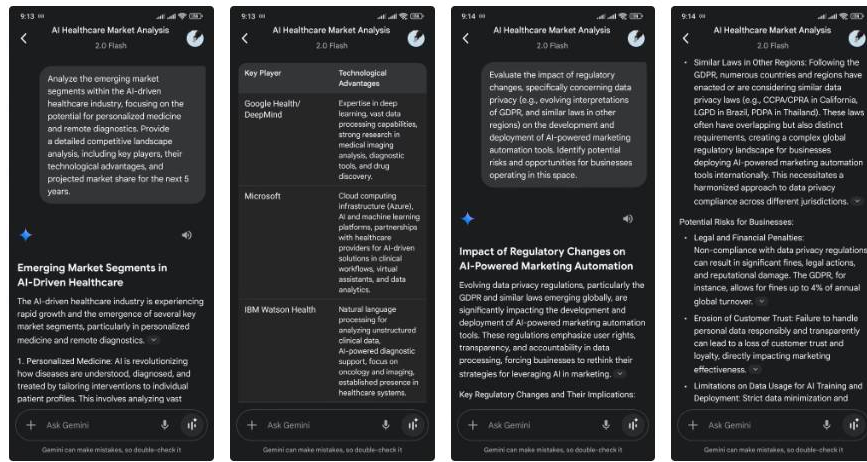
9:13

AI Healthcare Market Analysis
2.0 Flash

Analyze the emerging market segments within the AI-driven healthcare industry, focusing on the potential for personalized medicine and remote diagnostics. Provide a detailed competitive landscape analysis, including key players, their technological advantages, and projected market share for the next 5 years.

Emerging Market Segments in AI-Driven Healthcare

The AI-driven healthcare industry is experiencing rapid growth and the emergence of several key market segments, particularly in personalized medicine and remote diagnostics.

1. Personalized Medicine: AI is revolutionizing how diseases are understood, diagnosed, and treated by tailoring interventions to individual patient profiles. This involves analyzing vast

Ask Gemini

Gemini can make mistakes, so double-check it

9:13

AI Healthcare Market Analysis
2.0 Flash

| Key Player | Technological Advantages |
|---|---|
| Google Health/ DeepMind | Expertise in deep learning, vast data processing capabilities, strong research in medical imaging analysis, diagnostic tools, and drug discovery. |
| Microsoft | Cloud computing infrastructure (Azure), AI and machine learning platforms, partnerships with healthcare providers for AI-driven solutions in clinical workflows, virtual assistants, and data analytics. |
| IBM Watson Health | Natural language processing for analyzing unstructured clinical data, AI-powered diagnostic support, focus on oncology and imaging, established presence in healthcare systems. |

Ask Gemini

Gemini can make mistakes, so double-check it

9:14

AI Healthcare Market Analysis
2.0 Flash

Evaluate the impact of regulatory changes, specifically concerning data privacy (e.g., evolving interpretations of GDPR, and similar laws in other regions) on the development and deployment of AI-powered marketing automation tools. Identify potential risks and opportunities for businesses operating in this space.

Impact of Regulatory Changes on AI-Powered Marketing Automation

Evolving data privacy regulations, particularly the GDPR and similar laws emerging globally, are significantly impacting the development and deployment of AI-powered marketing automation tools. These regulations emphasize user rights, transparency, and accountability in data processing, forcing businesses to rethink their strategies for leveraging AI in marketing.

Key Regulatory Changes and Their Implications:

Ask Gemini

Gemini can make mistakes, so double-check it

9:14

AI Healthcare Market Analysis
2.0 Flash

• Similar Laws in Other Regions: Following the GDPR, numerous countries and regions have enacted or are considering similar data privacy laws (e.g., CCPA/CPRA in California, LGPD in Brazil, PDPA in Thailand). These laws often have overlapping but also distinct requirements, creating a complex global regulatory landscape for businesses deploying AI-powered marketing automation tools internationally. This necessitates a harmonized approach to data privacy compliance across different jurisdictions.

Potential Risks for Businesses:

• Legal and Financial Penalties: Non-compliance with data privacy regulations can result in significant fines, legal actions, and reputational damage. The GDPR, for instance, allows for fines up to 4% of annual global turnover.

• Erosion of Customer Trust: Failure to handle personal data responsibly and transparently can lead to a loss of customer trust and loyalty, directly impacting marketing effectiveness.

• Limitations on Data Usage for AI Training and Deployment: Strict data minimization and

Ask Gemini

Gemini can make mistakes, so double-check it